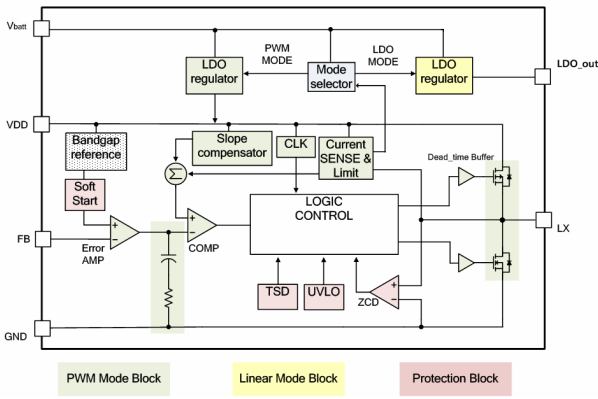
$V_{batt}$

PWM MODE

LDO MODE

LDO regulator

Mode selector

LDO regulator

LDO_out

VDD

Bandgap reference

Slope compensator

CLK

Current SENSE & Limit

Dead_time Buffer

Soft Start

+

-

+

-

$\Sigma$

LOGIC CONTROL

FB

Error AMP

COMP

LX

TSD

UVLO

+

-

ZCD

GND

PWM Mode Block

Linear Mode Block

Protection Block